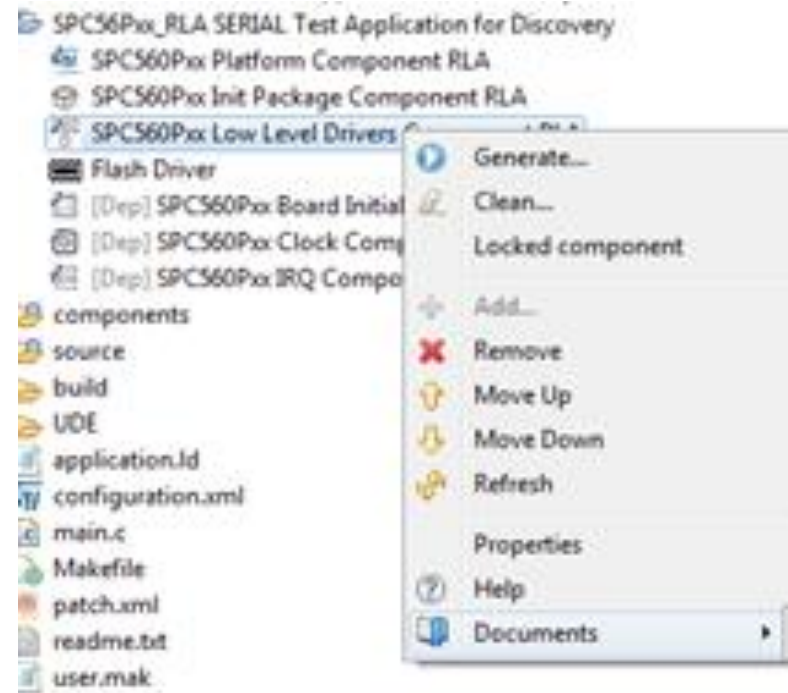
SPC56Pxx_RLA SERIAL Test Application for Discovery
SPC560Pxx Platform Component RLA
SPC560Pxx Init Package Component RLA
SPC560Pxx Low Level Drivers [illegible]
Flash Driver
[Dep] SPC560Pxx Board Initial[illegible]
[Dep] SPC560Pxx Clock Comp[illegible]
[Dep] SPC560Pxx IRQ Compo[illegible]
components
source
build
UDE
application.ld
configuration.xml
main.c
Makefile
patch.xml
readme.txt
user.mak

Generate...
Clean...
Locked component
Add...
Remove
Move Up
Move Down
Refresh
Properties
Help
Documents